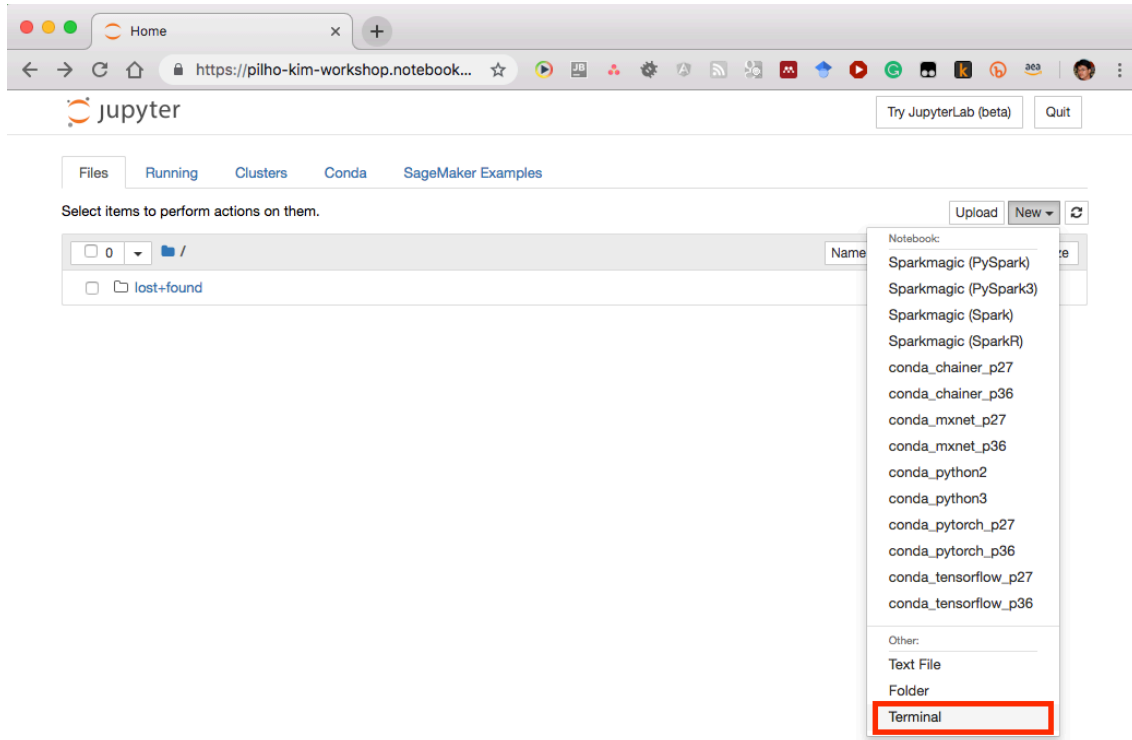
Home

https://pilho-kim-workshop.notebook...

jupyter

Try JupyterLab (beta)

Quit

Files Running Clusters Conda SageMaker Examples

Select items to perform actions on them.

Upload New

0 /

Name

lost+found

Notebook:
Sparkmagic (PySpark)
Sparkmagic (PySpark3)
Sparkmagic (Spark)
Sparkmagic (SparkR)
conda_chainer_p27
conda_chainer_p36
conda_mxnet_p27
conda_mxnet_p36
conda_python2
conda_python3
conda_pytorch_p27
conda_pytorch_p36
conda_tensorflow_p27
conda_tensorflow_p36

Other:
Text File
Folder
Terminal